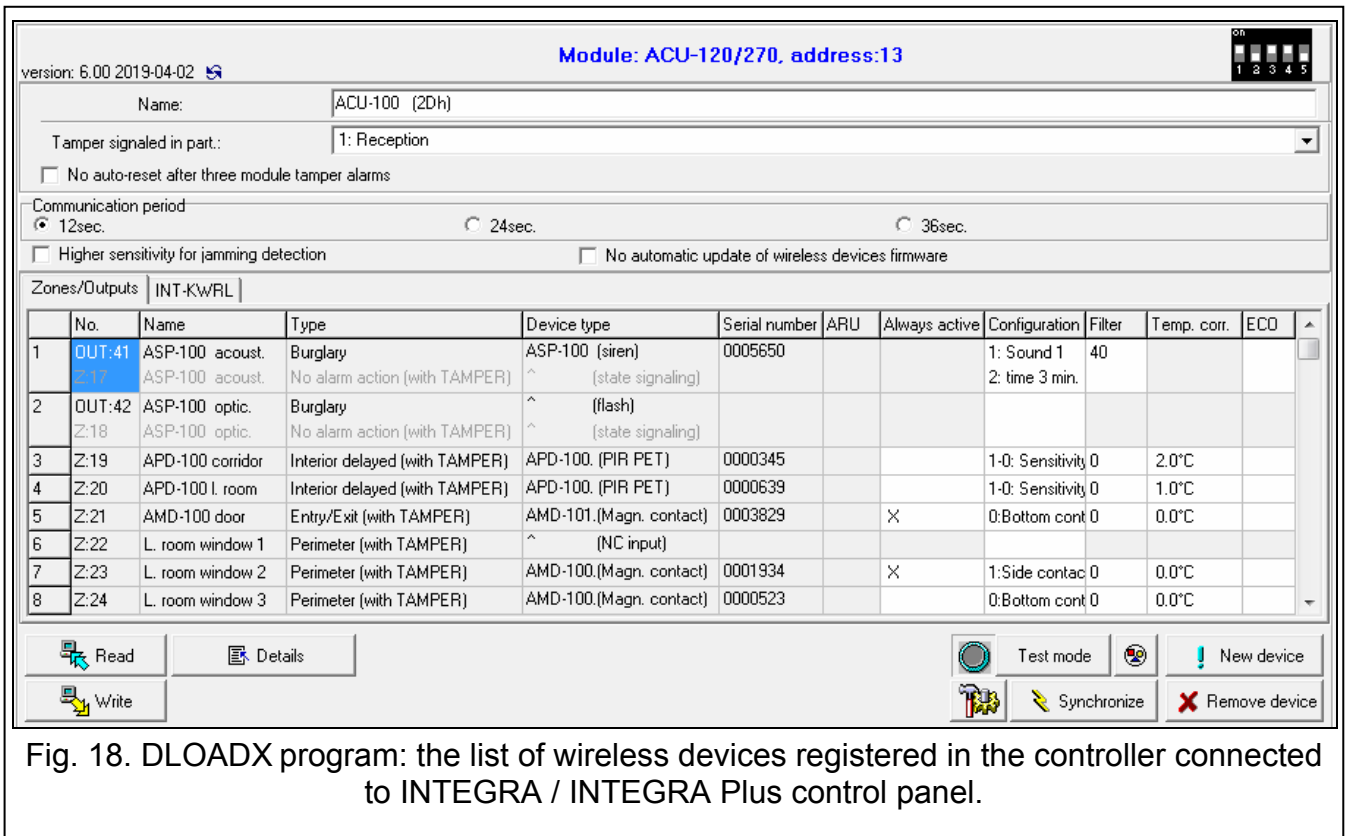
version: 6.00 2019-04-02

Module: ACU-120/270, address:13

on 1 2 3 4 5

Name: ACU-100 (2Dh)

Tamper signaled in part.: 1: Reception

No auto-reset after three module tamper alarms

Communication period
12sec. 24sec. 36sec.

Higher sensitivity for jamming detection

No automatic update of wireless devices firmware

Zones/Outputs | INT-KWRL

| | No. | Name | Type | Device type | Serial number | ARU | Always active | Configuration | Filter | Temp. corr. | ECO |
|---|---|---|---|---|---|---|---|---|---|---|---|
| 1 | OUT:41 | ASP-100 acoust. | Burglary | ASP-100 (siren) | 0005650 | | | 1: Sound 1 | 40 | | |
| | Z:17 | ASP-100 acoust. | No alarm action (with TAMPER) | ^ (state signaling) | | | | 2: time 3 min. | | | |
| 2 | OUT:42 | ASP-100 optic. | Burglary | ^ (flash) | | | | | | | |
| | Z:18 | ASP-100 optic. | No alarm action (with TAMPER) | ^ (state signaling) | | | | | | | |
| 3 | Z:19 | APD-100 corridor | Interior delayed (with TAMPER) | APD-100. (PIR PET) | 0000345 | | | 1-0: Sensitivity | 0 | 2.0°C | |
| 4 | Z:20 | APD-100 l. room | Interior delayed (with TAMPER) | APD-100. (PIR PET) | 0000639 | | | 1-0: Sensitivity | 0 | 1.0°C | |
| 5 | Z:21 | AMD-100 door | Entry/Exit (with TAMPER) | AMD-101.(Magn. contact) | 0003829 | | X | 0:Bottom cont | 0 | 0.0°C | |
| 6 | Z:22 | L. room window 1 | Perimeter (with TAMPER) | ^ (NC input) | | | | | | | |
| 7 | Z:23 | L. room window 2 | Perimeter (with TAMPER) | AMD-100.(Magn. contact) | 0001934 | | X | 1:Side contac | 0 | 0.0°C | |
| 8 | Z:24 | L. room window 3 | Perimeter (with TAMPER) | AMD-100.(Magn. contact) | 0000523 | | | 0:Bottom cont | 0 | 0.0°C | |

Read | Details | Test mode | New device
Write | Synchronize | Remove device

Fig. 18. DLOADX program: the list of wireless devices registered in the controller connected to INTEGRA / INTEGRA Plus control panel.